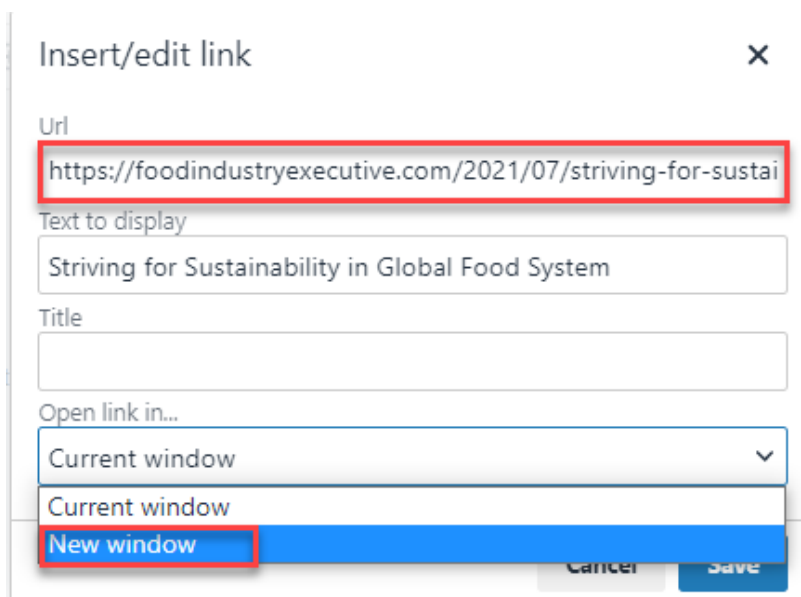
Insert/edit link

×

Url

https://foodindustryexecutive.com/2021/07/striving-for-sustai

Text to display

Striving for Sustainability in Global Food System

Title

Open link in...

Current window

Current window

New window

Cancel

Save